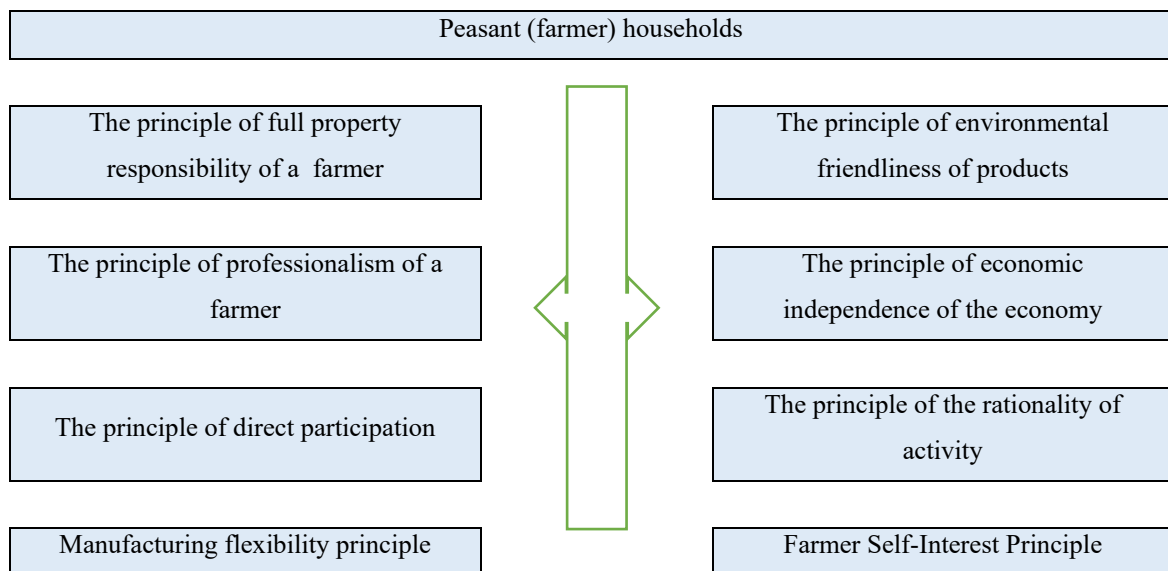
Peasant (farmer) households

The principle of full property responsibility of a farmer

The principle of professionalism of a farmer

The principle of direct participation

Manufacturing flexibility principle

The principle of environmental friendliness of products

The principle of economic independence of the economy

The principle of the rationality of activity

Farmer Self-Interest Principle